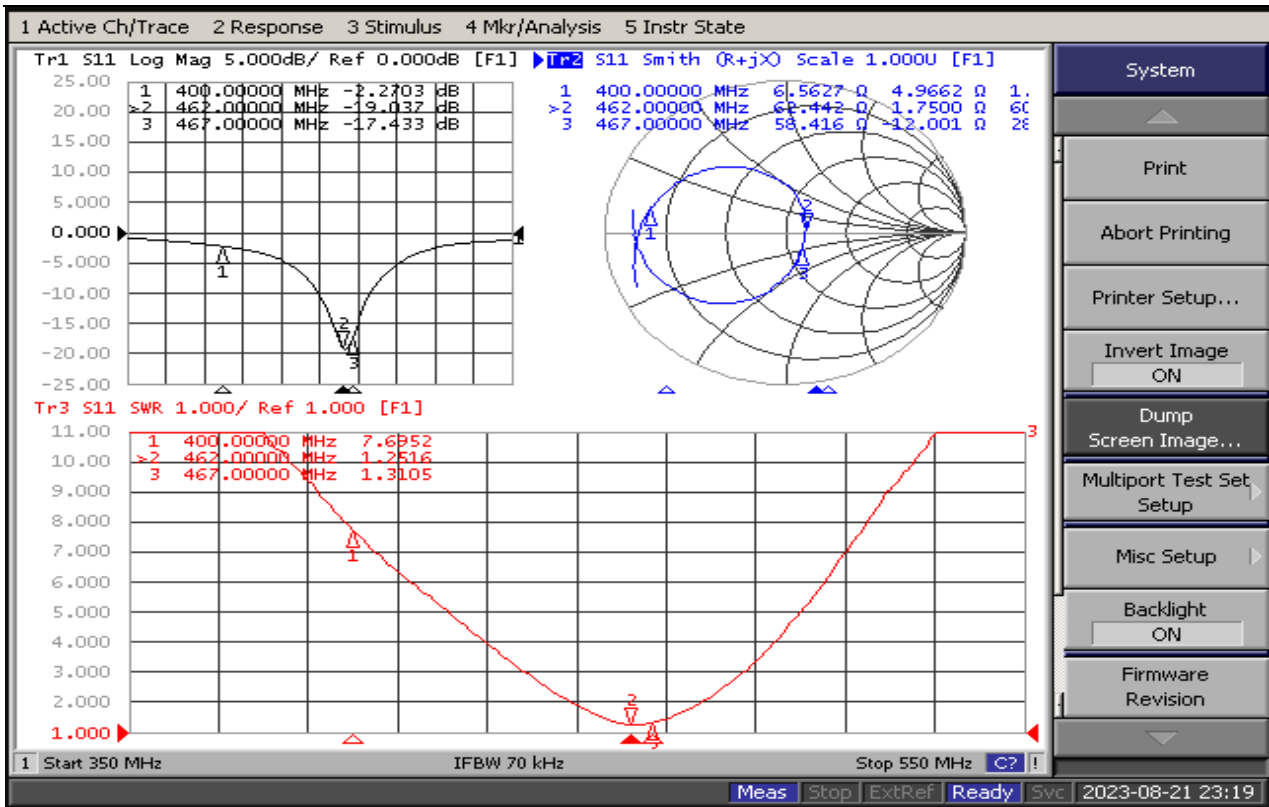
1 Active Ch/Trace 2 Response 3 Stimulus 4 Mkr/Analysis 5 Instr State

Tr1 S11 Log Mag 5.000dB/ Ref 0.000dB [F1]

25.00
20.00
15.00
10.00
5.000
0.000
-5.000
-10.00
-15.00
-20.00
-25.00

| | | | |
|---|---|---|---|
| 1 | 400.00000 MHz | -2.2703 | dB |
| >2 | 462.00000 MHz | -19.037 | dB |
| 3 | 467.00000 MHz | -17.433 | dB |

1
2
3

Tr2 S11 Smith (R+jX) Scale 1.000U [F1]

| | | | | |
|---|---|---|---|---|
| 1 | 400.00000 MHz | 6.5627 Ω | 4.9662 Ω | 1. |
| >2 | 462.00000 MHz | 62.442 Ω | 1.7500 Ω | 60 |
| 3 | 467.00000 MHz | 58.416 Ω | -12.001 Ω | 28 |

1
2
3

Tr3 S11 SWR 1.000/ Ref 1.000 [F1]

11.00
10.00
9.000
8.000
7.000
6.000
5.000
4.000
3.000
2.000
1.000

| | | |
|---|---|---|
| 1 | 400.00000 MHz | 7.6952 |
| >2 | 462.00000 MHz | 1.2516 |
| 3 | 467.00000 MHz | 1.3105 |

1
2
3
3

1 Start 350 MHz IFBW 70 kHz Stop 550 MHz C? !

System
Print
Abort Printing
Printer Setup...
Invert Image
ON
Dump Screen Image...
Multiport Test Set Setup
Misc Setup
Backlight
ON
Firmware Revision

Meas Stop ExtRef Ready Svc 2023-08-21 23:19